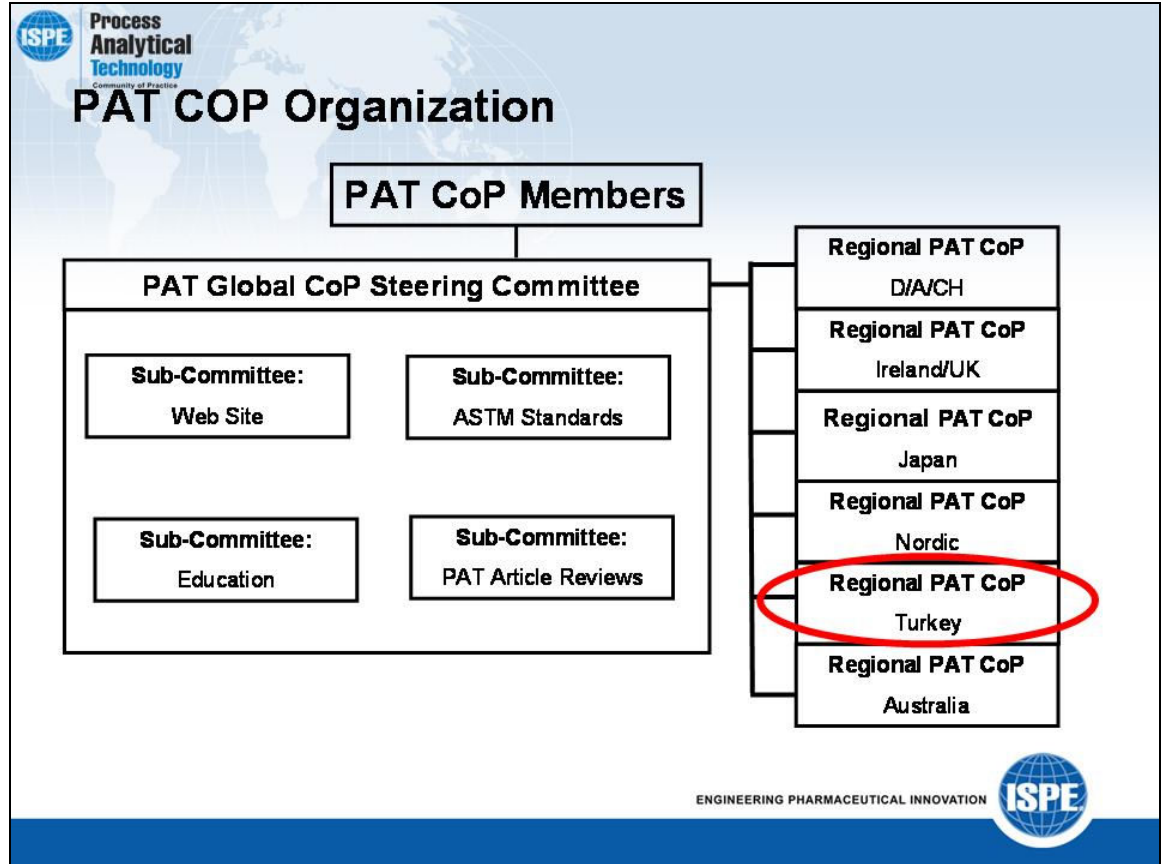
ISPE Process Analytical Technology Community of Practice

PAT COP Organization

PAT CoP Members

PAT Global CoP Steering Committee

Sub-Committee:
Web Site

Sub-Committee:
ASTM Standards

Sub-Committee:
Education

Sub-Committee:
PAT Article Reviews

Regional PAT CoP
D/A/CH

Regional PAT CoP
Ireland/UK

Regional PAT CoP
Japan

Regional PAT CoP
Nordic

Regional PAT CoP
Turkey

Regional PAT CoP
Australia

ENGINEERING PHARMACEUTICAL INNOVATION ISPE